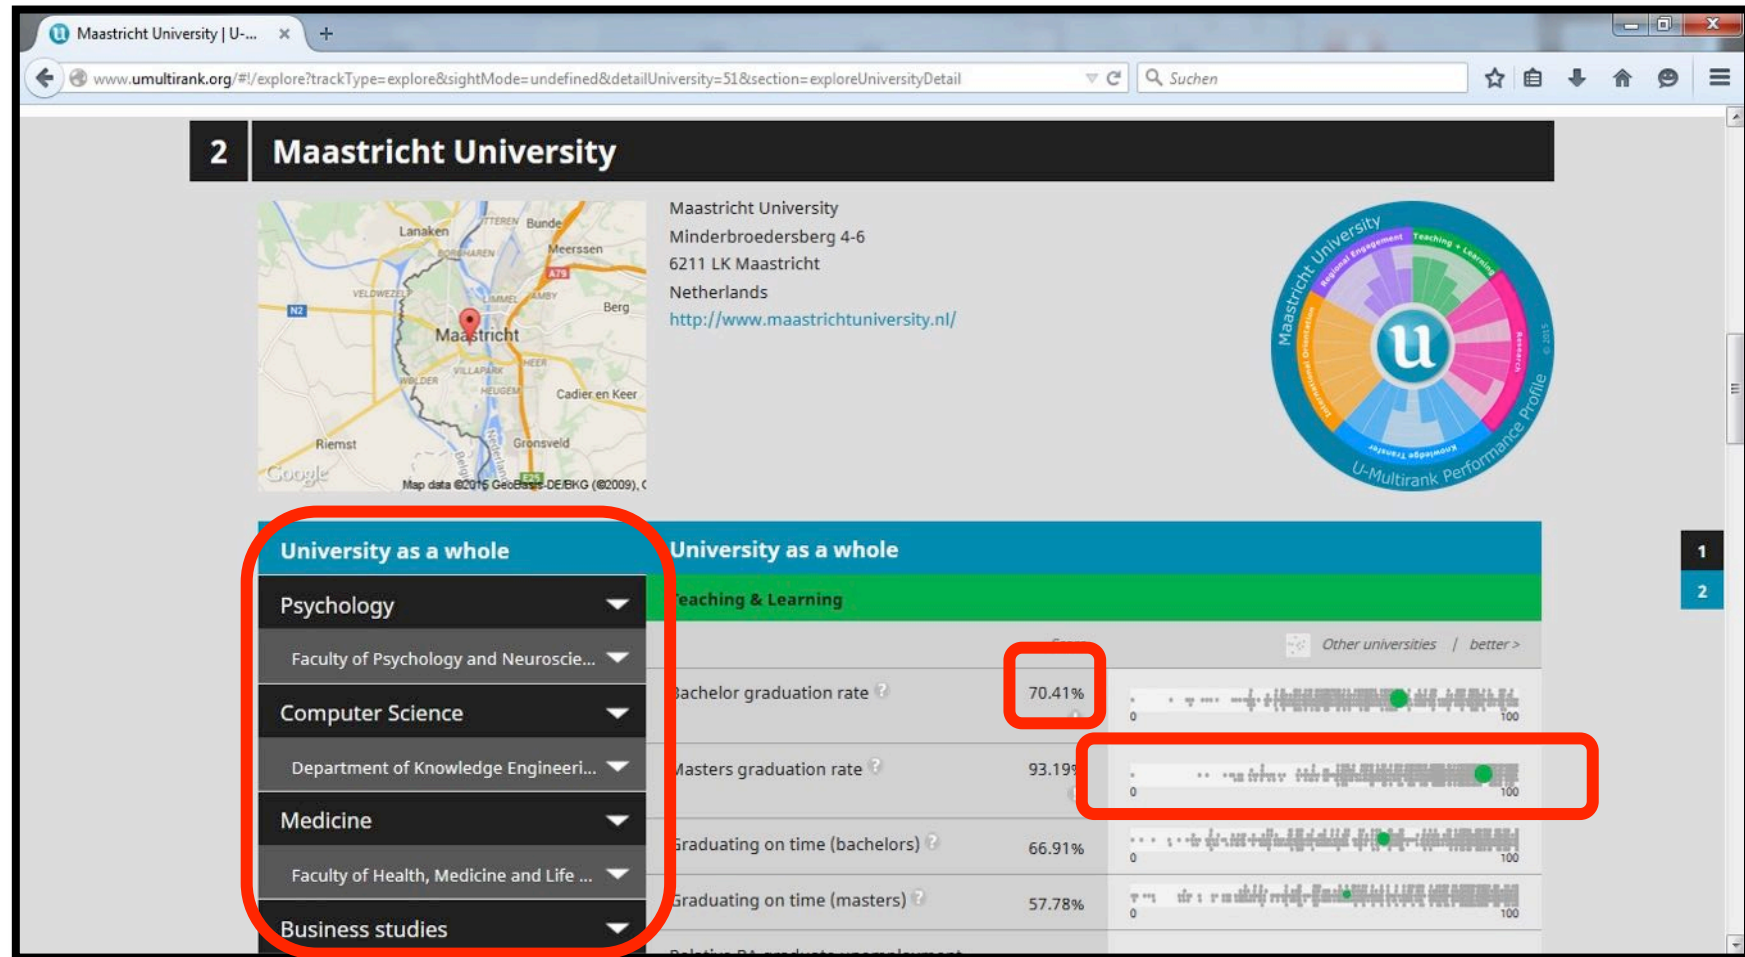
Maastricht University | U-... ×

www.umultirank.org/#!/explore?trackType=explore&sightMode=undefined&detailUniversity=51&section=exploreUniversityDetail

Suchen

2 Maastricht University

Lanaken Bunde Meerssen A79 N2 Berg Maastricht Cadier en Keer Riemst Gronsveld Google Map data ©2015 GeoBasis-DE/BKG (©2009), G

Maastricht University
Minderbroedersberg 4-6
6211 LK Maastricht
Netherlands
http://www.maastrichtuniversity.nl/

Maastricht University U-Multirank Performance Profile Teaching + Learning Research Knowledge Transfer International Orientation Regional Engagement u

University as a whole

Psychology

Faculty of Psychology and Neuroscie...

Computer Science

Department of Knowledge Engineeri...

Medicine

Faculty of Health, Medicine and Life ...

Business studies

University as a whole

Teaching & Learning

Other universities | better >

Bachelor graduation rate 70.41% 0 100

Masters graduation rate 93.19% 0 100

Graduating on time (bachelors) 66.91% 0 100

Graduating on time (masters) 57.78% 0 100

1
2